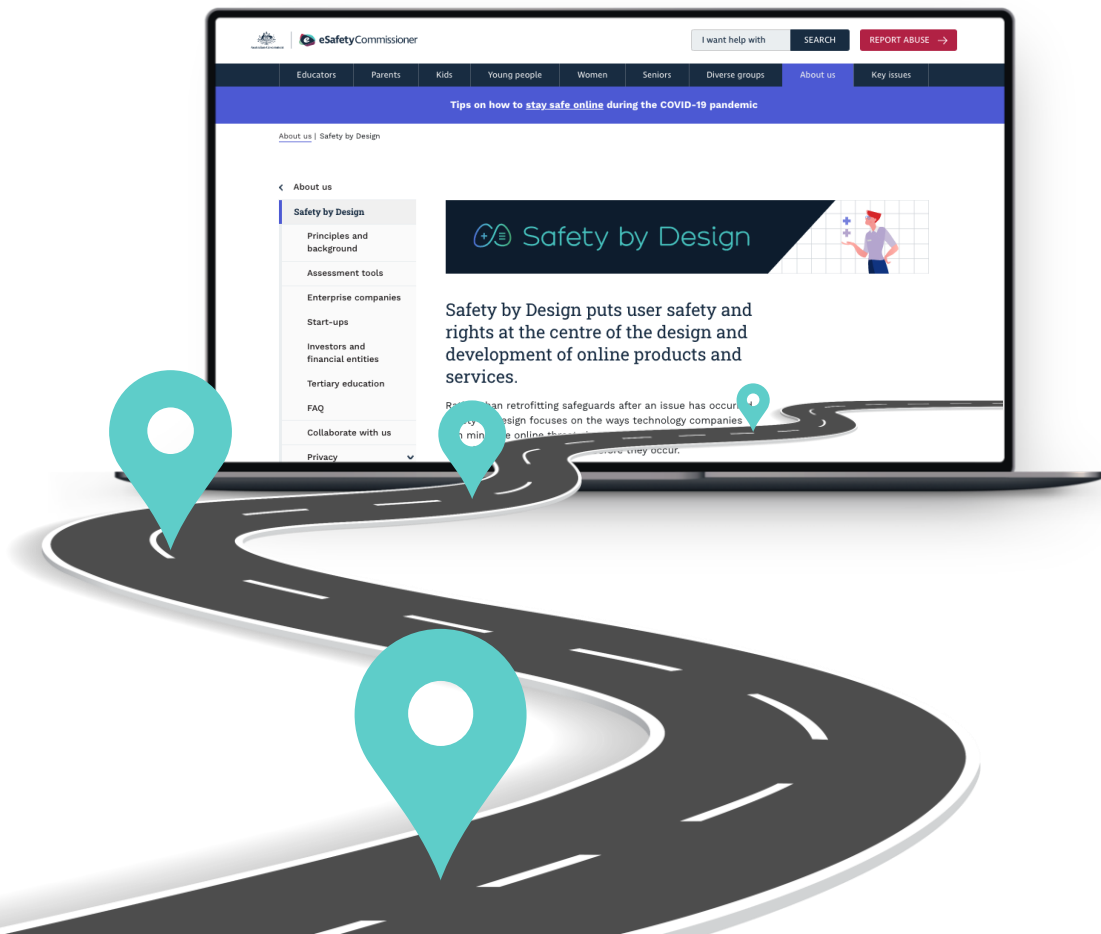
eSafetyCommissioner

I want help with SEARCH REPORT ABUSE

Educators Parents Kids Young people Women Seniors Diverse groups About us Key issues

Tips on how to stay safe online during the COVID-19 pandemic

About us | Safety by Design

About us

Safety by Design

Principles and background

Assessment tools

Enterprise companies

Start-ups

Investors and financial entities

Tertiary education

FAQ

Collaborate with us

Privacy

Safety by Design

Safety by Design puts user safety and rights at the centre of the design and development of online products and services.

Ra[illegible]han retrofitting safeguards after an issue has occur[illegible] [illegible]esign focuses on the ways technology companies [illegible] min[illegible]e online th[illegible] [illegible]re they occur.